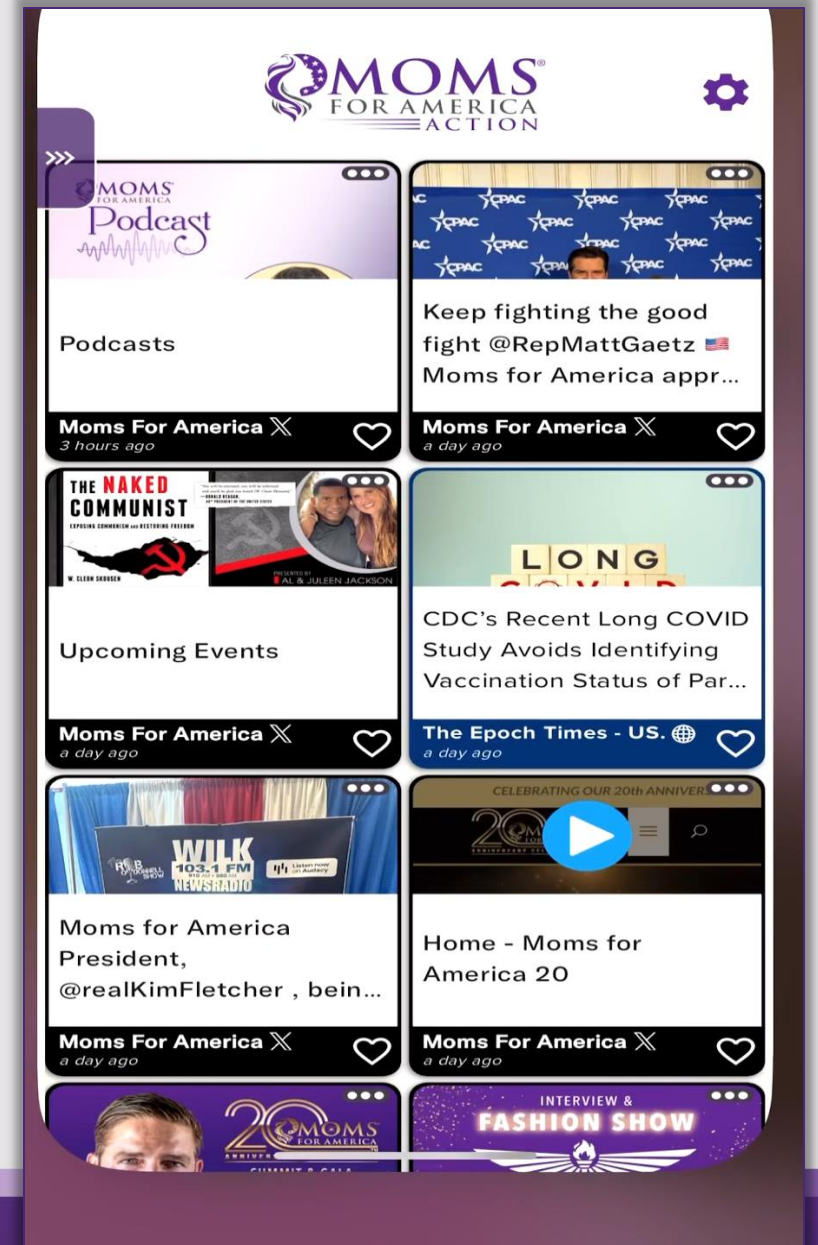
MOMS® FOR AMERICA ACTION

MOMS FOR AMERICA Podcast

Podcasts

Moms For America 𝕏
3 hours ago

CPAC CPAC CPAC CPAC

Keep fighting the good fight @RepMattGaetz 🇺🇸 Moms for America appr...

Moms For America 𝕏
a day ago

THE NAKED COMMUNIST EXPOSING COMMUNISM AND RESTORING FREEDOM W. CLEON SKOUSEN

PRESENTED BY AL & JULEEN JACKSON

Upcoming Events

Moms For America 𝕏
a day ago

LONG

CDC's Recent Long COVID Study Avoids Identifying Vaccination Status of Par...

The Epoch Times - US.
a day ago

WILK 103.1 FM NEWSRADIO

Moms for America President, @realKimFletcher , bein...

Moms For America 𝕏
a day ago

CELEBRATING OUR 20th ANNIVERS

Home - Moms for America 20

Moms For America 𝕏
a day ago

20 MOMS FOR AMERICA

INTERVIEW & FASHION SHOW